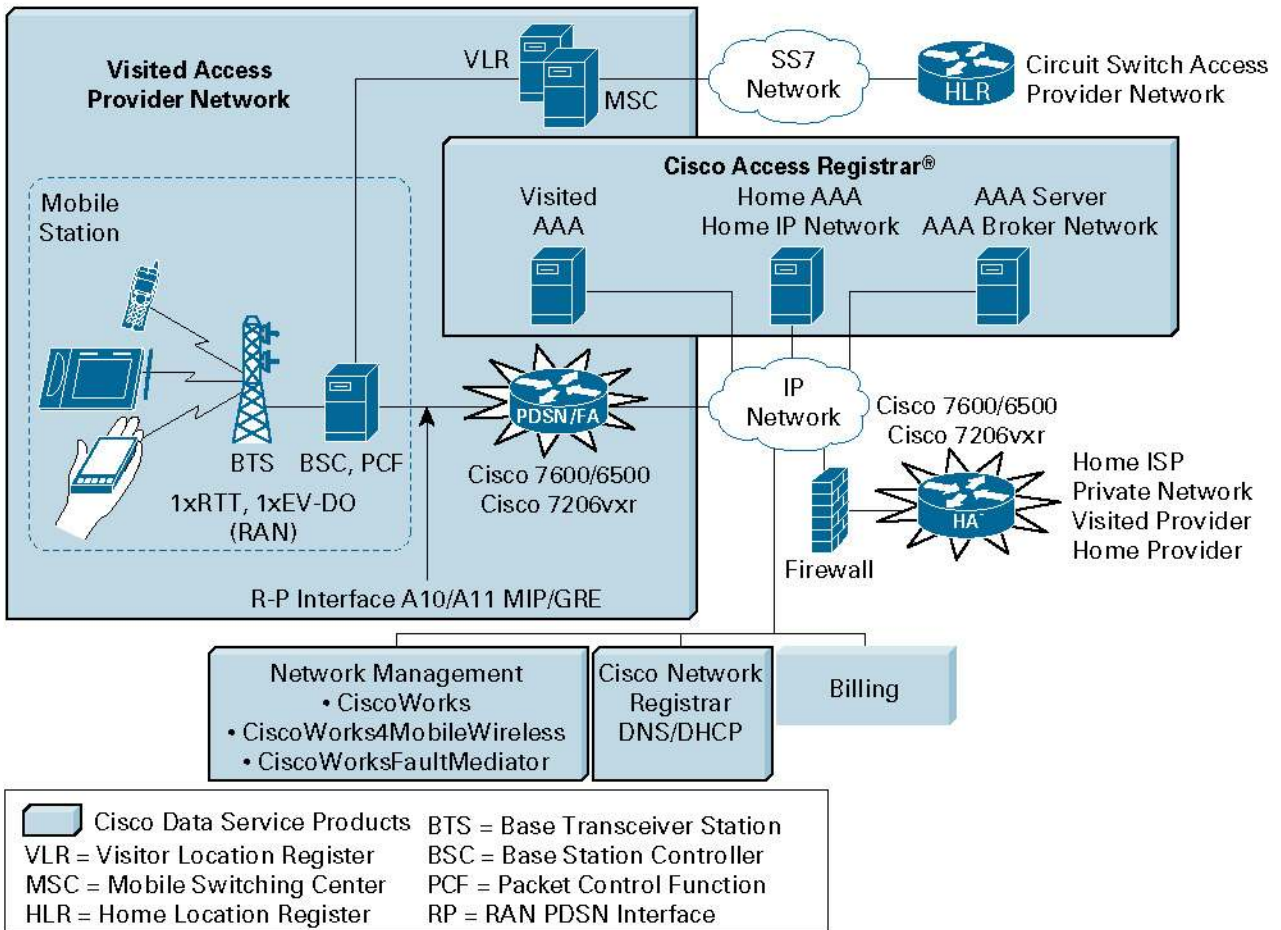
Visited Access Provider Network

VLR

MSC

SS7 Network

HLR

Circuit Switch Access Provider Network

Cisco Access Registrar®

Visited AAA

Home AAA Home IP Network

AAA Server AAA Broker Network

Mobile Station

BTS

BSC, PCF

1xRTT, 1xEV-DO (RAN)

PDSN/FA

Cisco 7600/6500 Cisco 7206vxr

IP Network

Cisco 7600/6500 Cisco 7206vxr

HA

Home ISP Private Network Visited Provider Home Provider

Firewall

R-P Interface A10/A11 MIP/GRE

Network Management
• CiscoWorks
• CiscoWorks4MobileWireless
• CiscoWorksFaultMediator

Cisco Network Registrar DNS/DHCP

Billing

Cisco Data Service Products
VLR = Visitor Location Register
MSC = Mobile Switching Center
HLR = Home Location Register
BTS = Base Transceiver Station
BSC = Base Station Controller
PCF = Packet Control Function
RP = RAN PDSN Interface